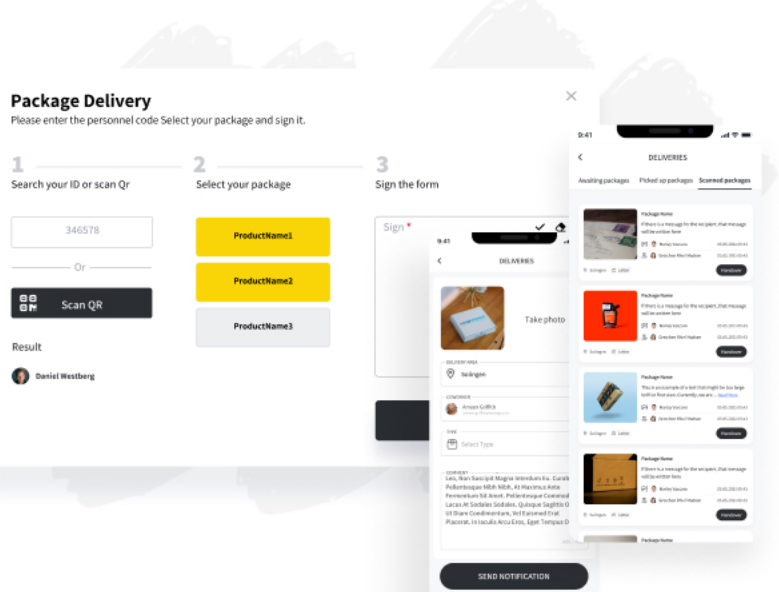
Package Delivery
Please enter the personnel code Select your package and sign it.

1
Search your ID or scan Qr

346578

Or

Scan QR

Result

Daniel Westberg

2
Select your package

ProductName1

ProductName2

ProductName3

3
Sign the form

Sign *

9:41

DELIVERIES

Take photo

DELIVERY AREA
Isolingen

CONSIGNEE
Anson Griffith
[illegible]

TYPE
Select Type

COMMENT
Leo, Non Suscipit Magna Interdum Eu. Curabitur Pellentesque Nibh Nibh, At Maximus Ante Fermentum Sit Amet. Pellentesque Commodo Lacus At Sodales Sodales. Quisque Sagittis Orci Ut Diam Condimentum, Vel Euismod Erat Placerat. In Iaculis Arcu Eros, Eget Tempus O

SEND NOTIFICATION

9:41

DELIVERIES

Awaiting packages
Picked up packages
Scanned packages

Package Name
If there is a message for the recipient, that message will be written here
Bahar Vacum
Gretchen Rhiel Madsen
Isolingen
Letter
Handover

Package Name
If there is a message for the recipient, that message will be written here
Bahar Vacum
Gretchen Rhiel Madsen
Isolingen
Letter
Handover

Package Name
This is an example of a text that might be too large so it can fit on three rows. Currently, we are... Read More
Bahar Vacum
Gretchen Rhiel Madsen
Isolingen
Letter
Handover

Package Name
If there is a message for the recipient, that message will be written here
Bahar Vacum
Gretchen Rhiel Madsen
Isolingen
Letter
Handover

Package Name